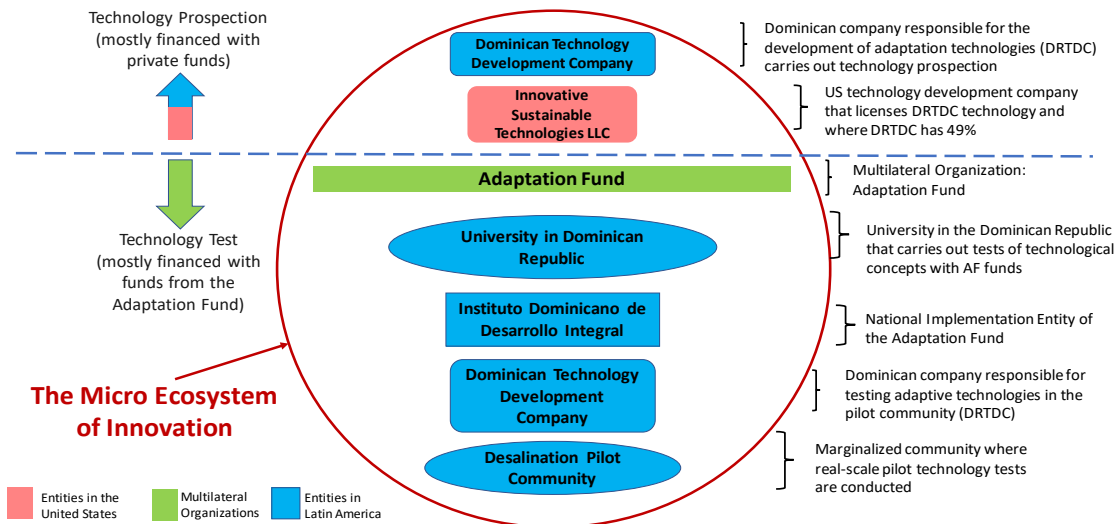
Technology Prospection (mostly financed with private funds)

Dominican Technology Development Company

Dominican company responsible for the development of adaptation technologies (DRTDC) carries out technology prospection

Innovative Sustainable Technologies LLC

US technology development company that licenses DRTDC technology and where DRTDC has 49%

Adaptation Fund

Multilateral Organization: Adaptation Fund

Technology Test (mostly financed with funds from the Adaptation Fund)

University in Dominican Republic

University in the Dominican Republic that carries out tests of technological concepts with AF funds

Instituto Dominicano de Desarrollo Integral

National Implementation Entity of the Adaptation Fund

The Micro Ecosystem of Innovation

Dominican Technology Development Company

Dominican company responsible for testing adaptive technologies in the pilot community (DRTDC)

Desalination Pilot Community

Marginalized community where real-scale pilot technology tests are conducted

Entities in the United States

Multilateral Organizations

Entities in Latin America